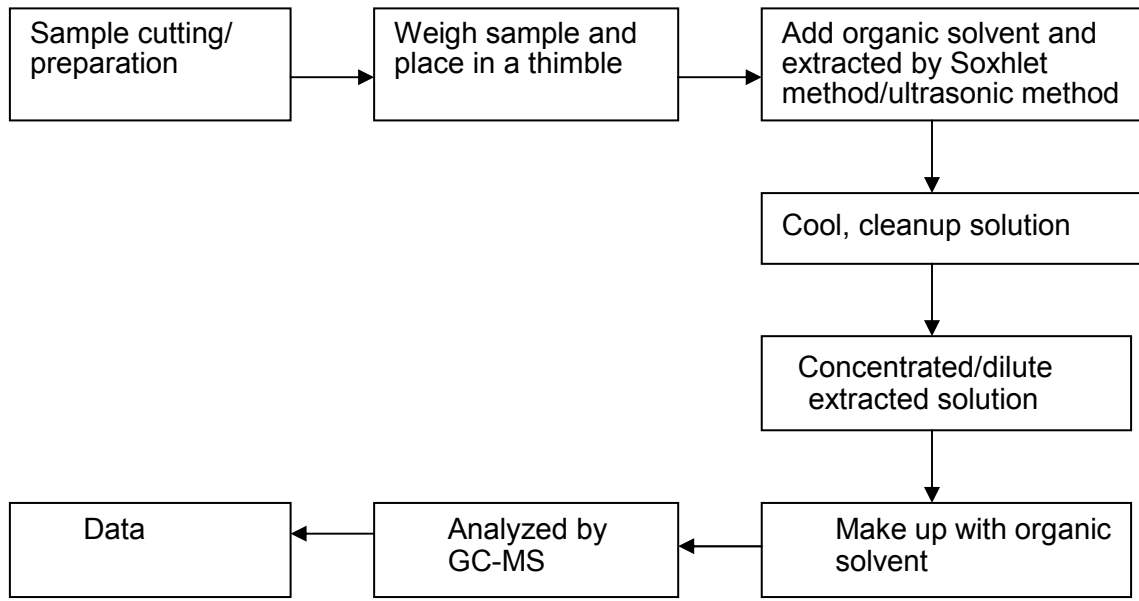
Sample cutting/ preparation

Weigh sample and place in a thimble

Add organic solvent and extracted by Soxhlet method/ultrasonic method

Cool, cleanup solution

Concentrated/dilute extracted solution

Make up with organic solvent

Analyzed by GC-MS

Data